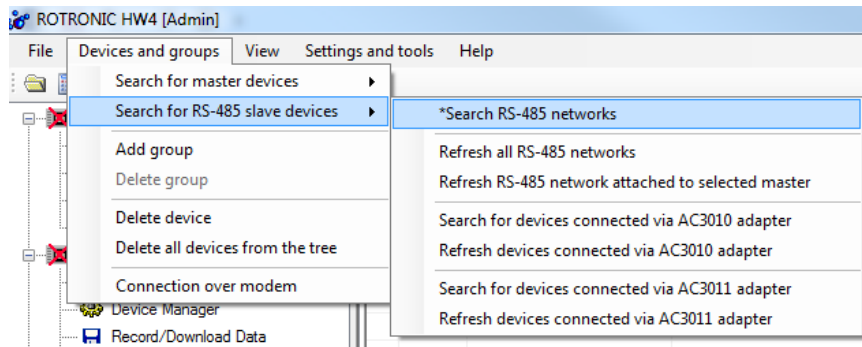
ROTRONIC HW4 [Admin]

File Devices and groups View Settings and tools Help

Search for master devices
Search for RS-485 slave devices
Add group
Delete group
Delete device
Delete all devices from the tree
Connection over modem

*Search RS-485 networks
Refresh all RS-485 networks
Refresh RS-485 network attached to selected master
Search for devices connected via AC3010 adapter
Refresh devices connected via AC3010 adapter
Search for devices connected via AC3011 adapter
Refresh devices connected via AC3011 adapter

Device Manager
Record/Download Data